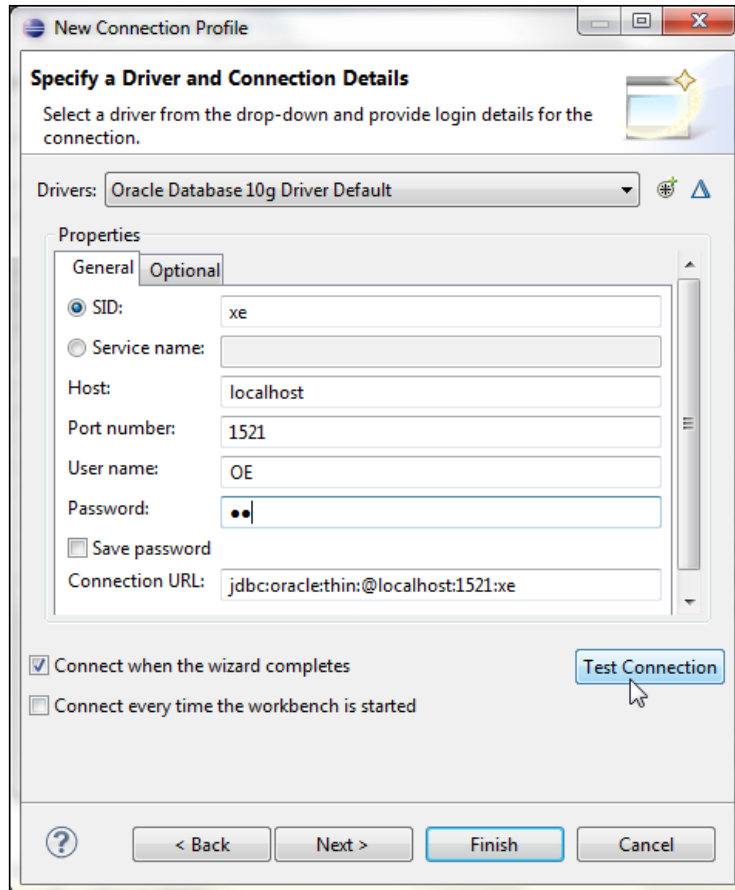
New Connection Profile

Specify a Driver and Connection Details

Select a driver from the drop-down and provide login details for the connection.

Drivers: Oracle Database 10g Driver Default

Properties

General Optional

SID: xe

Service name:

Host: localhost

Port number: 1521

User name: OE

Password: ••

Save password

Connection URL: jdbc:oracle:thin:@localhost:1521:xe

Connect when the wizard completes

Test Connection

Connect every time the workbench is started

?

< Back

Next >

Finish

Cancel